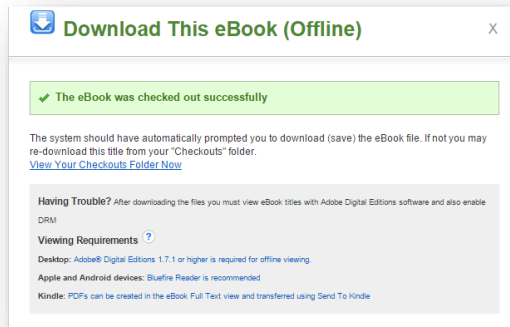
Download This eBook (Offline)

X

The eBook was checked out successfully

The system should have automatically prompted you to download (save) the eBook file. If not you may re-download this title from your "Checkouts" folder.
View Your Checkouts Folder Now

Having Trouble? After downloading the files you must view eBook titles with Adobe Digital Editions software and also enable DRM

Viewing Requirements ?

Desktop: Adobe® Digital Editions 1.7.1 or higher is required for offline viewing.

Apple and Android devices: Bluefire Reader is recommended

Kindle: PDFs can be created in the eBook Full Text view and transferred using Send To Kindle